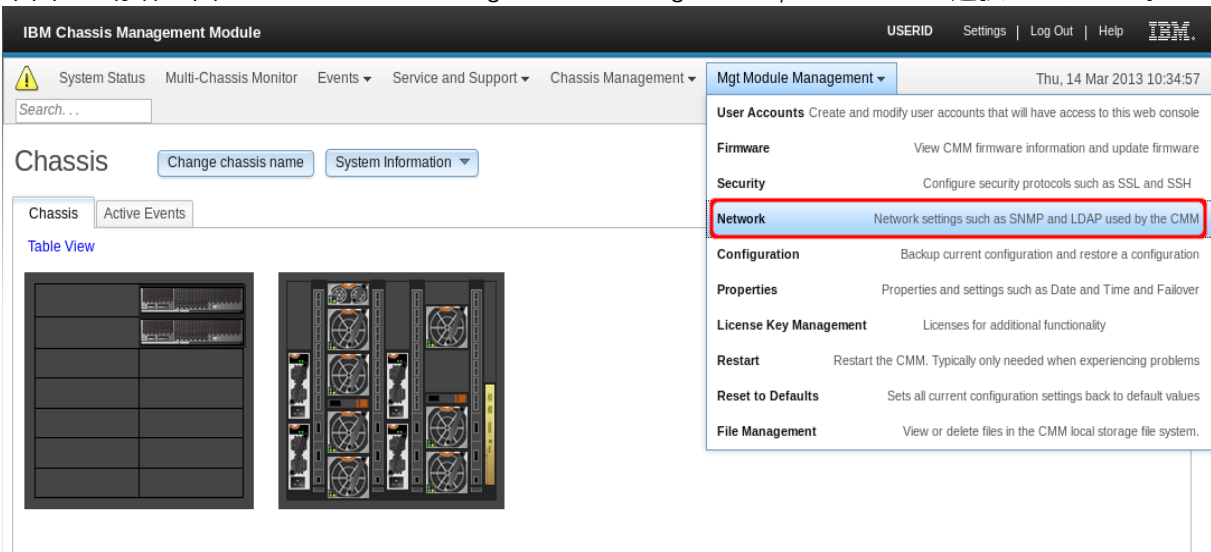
IBM Chassis Management Module

USERID Settings | Log Out | Help IBM.

System Status Multi-Chassis Monitor Events ▾ Service and Support ▾ Chassis Management ▾ Mgt Module Management ▾ Thu, 14 Mar 2013 10:34:57

Search. . .

Chassis Change chassis name System Information ▾

Chassis Active Events

Table View

User Accounts Create and modify user accounts that will have access to this web console

Firmware View CMM firmware information and update firmware

Security Configure security protocols such as SSL and SSH

Network Network settings such as SNMP and LDAP used by the CMM

Configuration Backup current configuration and restore a configuration

Properties Properties and settings such as Date and Time and Failover

License Key Management Licenses for additional functionality

Restart Restart the CMM. Typically only needed when experiencing problems

Reset to Defaults Sets all current configuration settings back to default values

File Management View or delete files in the CMM local storage file system.